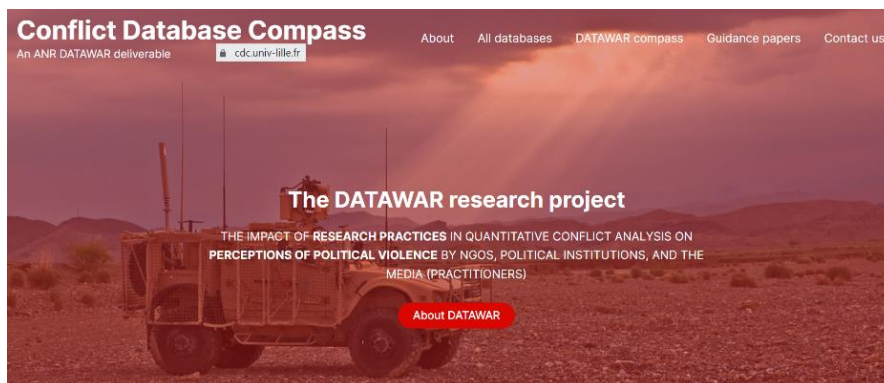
Conflict Database Compass
An ANR DATAWAR deliverable
cdc.univ-lille.fr

About All databases DATAWAR compass Guidance papers Contact us

The DATAWAR research project

THE IMPACT OF RESEARCH PRACTICES IN QUANTITATIVE CONFLICT ANALYSIS ON PERCEPTIONS OF POLITICAL VIOLENCE BY NGOS, POLITICAL INSTITUTIONS, AND THE MEDIA (PRACTITIONERS)

About DATAWAR